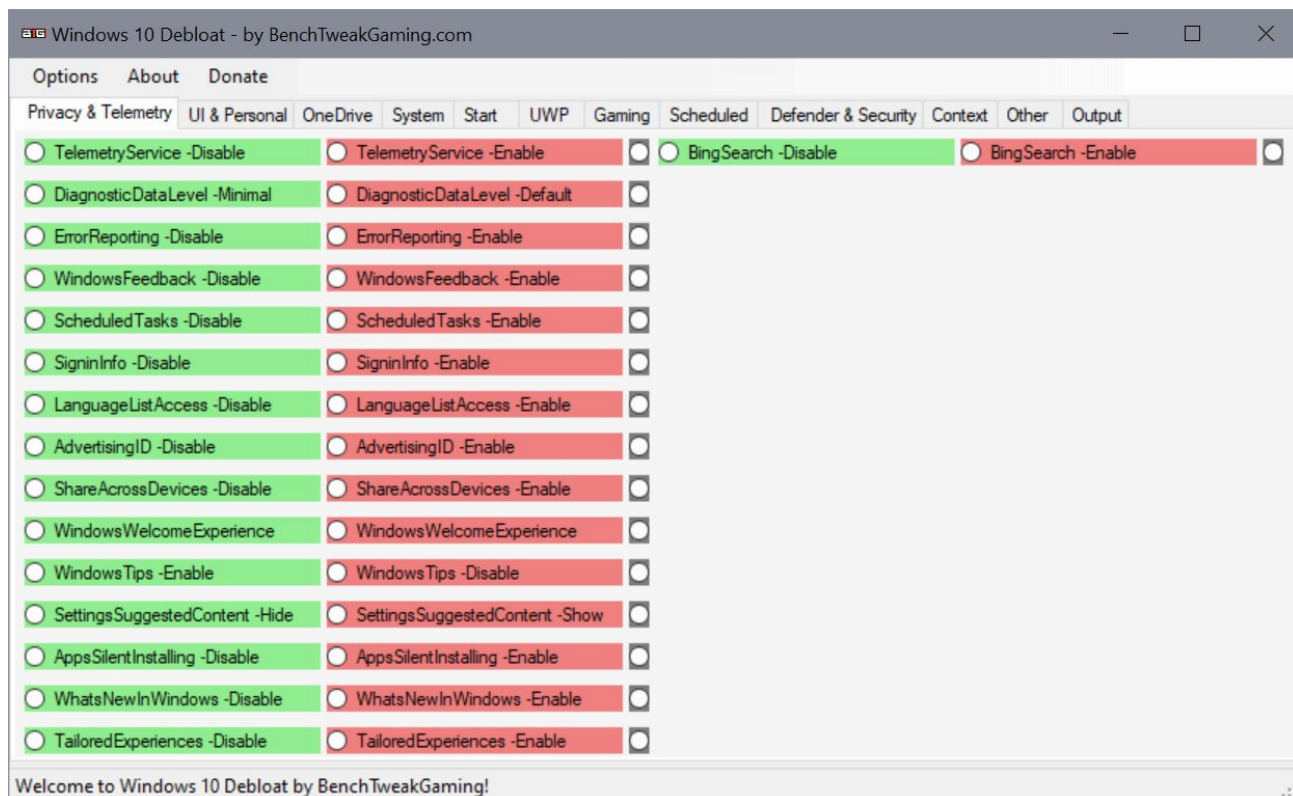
BTG Windows 10 Debloat - by BenchTweakGaming.com

Options About Donate

Privacy & Telemetry | UI & Personal | OneDrive | System | Start | UWP | Gaming | Scheduled | Defender & Security | Context | Other | Output

TelemetryService -Disable
TelemetryService -Enable
BingSearch -Disable
BingSearch -Enable
DiagnosticDataLevel -Minimal
DiagnosticDataLevel -Default
ErrorReporting -Disable
ErrorReporting -Enable
WindowsFeedback -Disable
WindowsFeedback -Enable
ScheduledTasks -Disable
ScheduledTasks -Enable
SigninInfo -Disable
SigninInfo -Enable
LanguageListAccess -Disable
LanguageListAccess -Enable
AdvertisingID -Disable
AdvertisingID -Enable
ShareAcrossDevices -Disable
ShareAcrossDevices -Enable
WindowsWelcomeExperience
WindowsWelcomeExperience
WindowsTips -Enable
WindowsTips -Disable
SettingsSuggestedContent -Hide
SettingsSuggestedContent -Show
AppsSilentInstalling -Disable
AppsSilentInstalling -Enable
WhatsNewInWindows -Disable
WhatsNewInWindows -Enable
TailoredExperiences -Disable
TailoredExperiences -Enable

Welcome to Windows 10 Debloat by BenchTweakGaming!